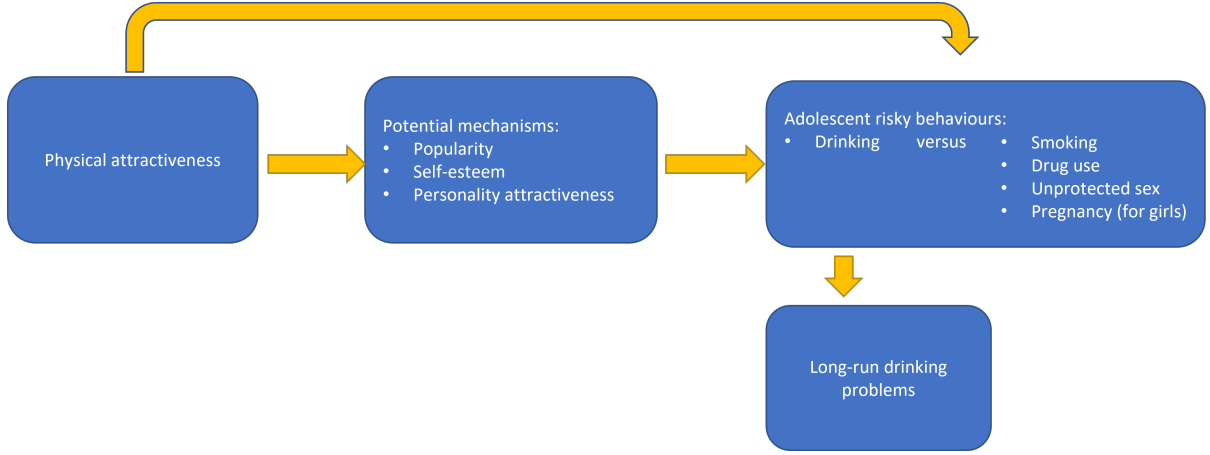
Physical attractiveness

Potential mechanisms:
• Popularity
• Self-esteem
• Personality attractiveness

Adolescent risky behaviours:
• Drinking versus
• Smoking
• Drug use
• Unprotected sex
• Pregnancy (for girls)

Long-run drinking problems